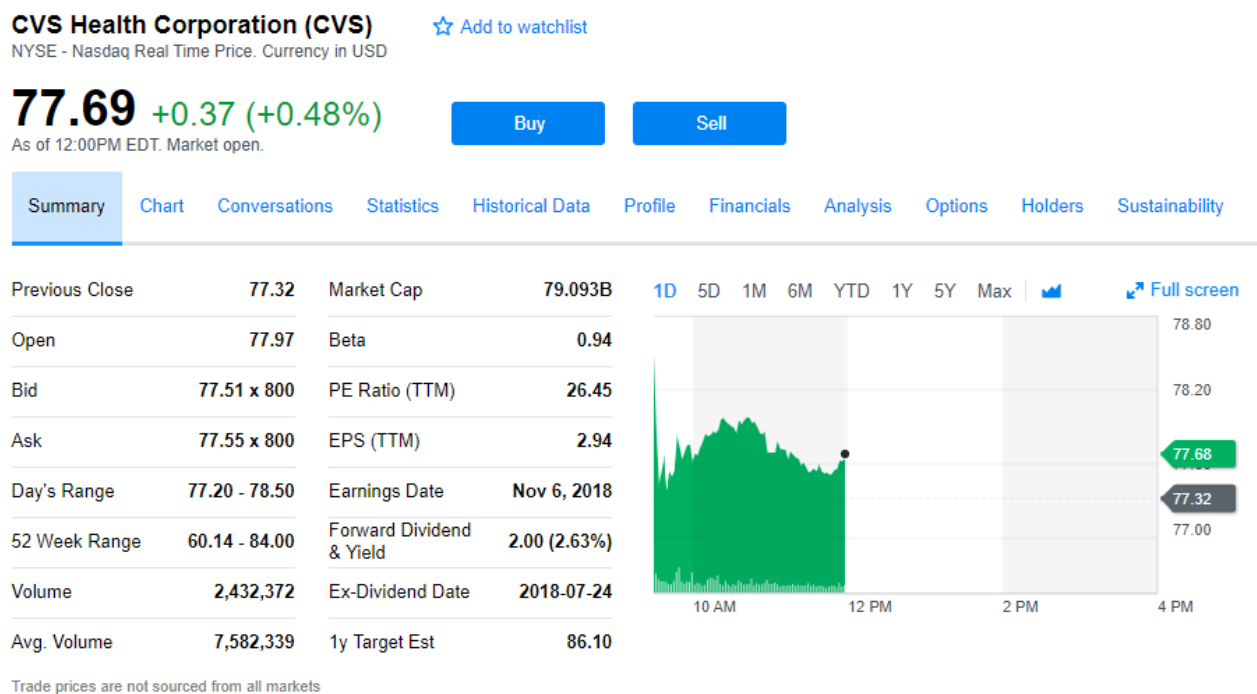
CVS Health Corporation (CVS)
NYSE - Nasdaq Real Time Price. Currency in USD

Add to watchlist

77.69 +0.37 (+0.48%)
As of 12:00PM EDT. Market open.

Buy Sell

Summary Chart Conversations Statistics Historical Data Profile Financials Analysis Options Holders Sustainability

| | | | |
|---|---|---|---|
| Previous Close | 77.32 | Market Cap | 79.093B |
| Open | 77.97 | Beta | 0.94 |
| Bid | 77.51 x 800 | PE Ratio (TTM) | 26.45 |
| Ask | 77.55 x 800 | EPS (TTM) | 2.94 |
| Day's Range | 77.20 - 78.50 | Earnings Date | Nov 6, 2018 |
| 52 Week Range | 60.14 - 84.00 | Forward Dividend & Yield | 2.00 (2.63%) |
| Volume | 2,432,372 | Ex-Dividend Date | 2018-07-24 |
| Avg. Volume | 7,582,339 | 1y Target Est | 86.10 |

1D 5D 1M 6M YTD 1Y 5Y Max
Full screen

78.80
78.20
77.68
77.32
77.00

10 AM 12 PM 2 PM 4 PM

Trade prices are not sourced from all markets